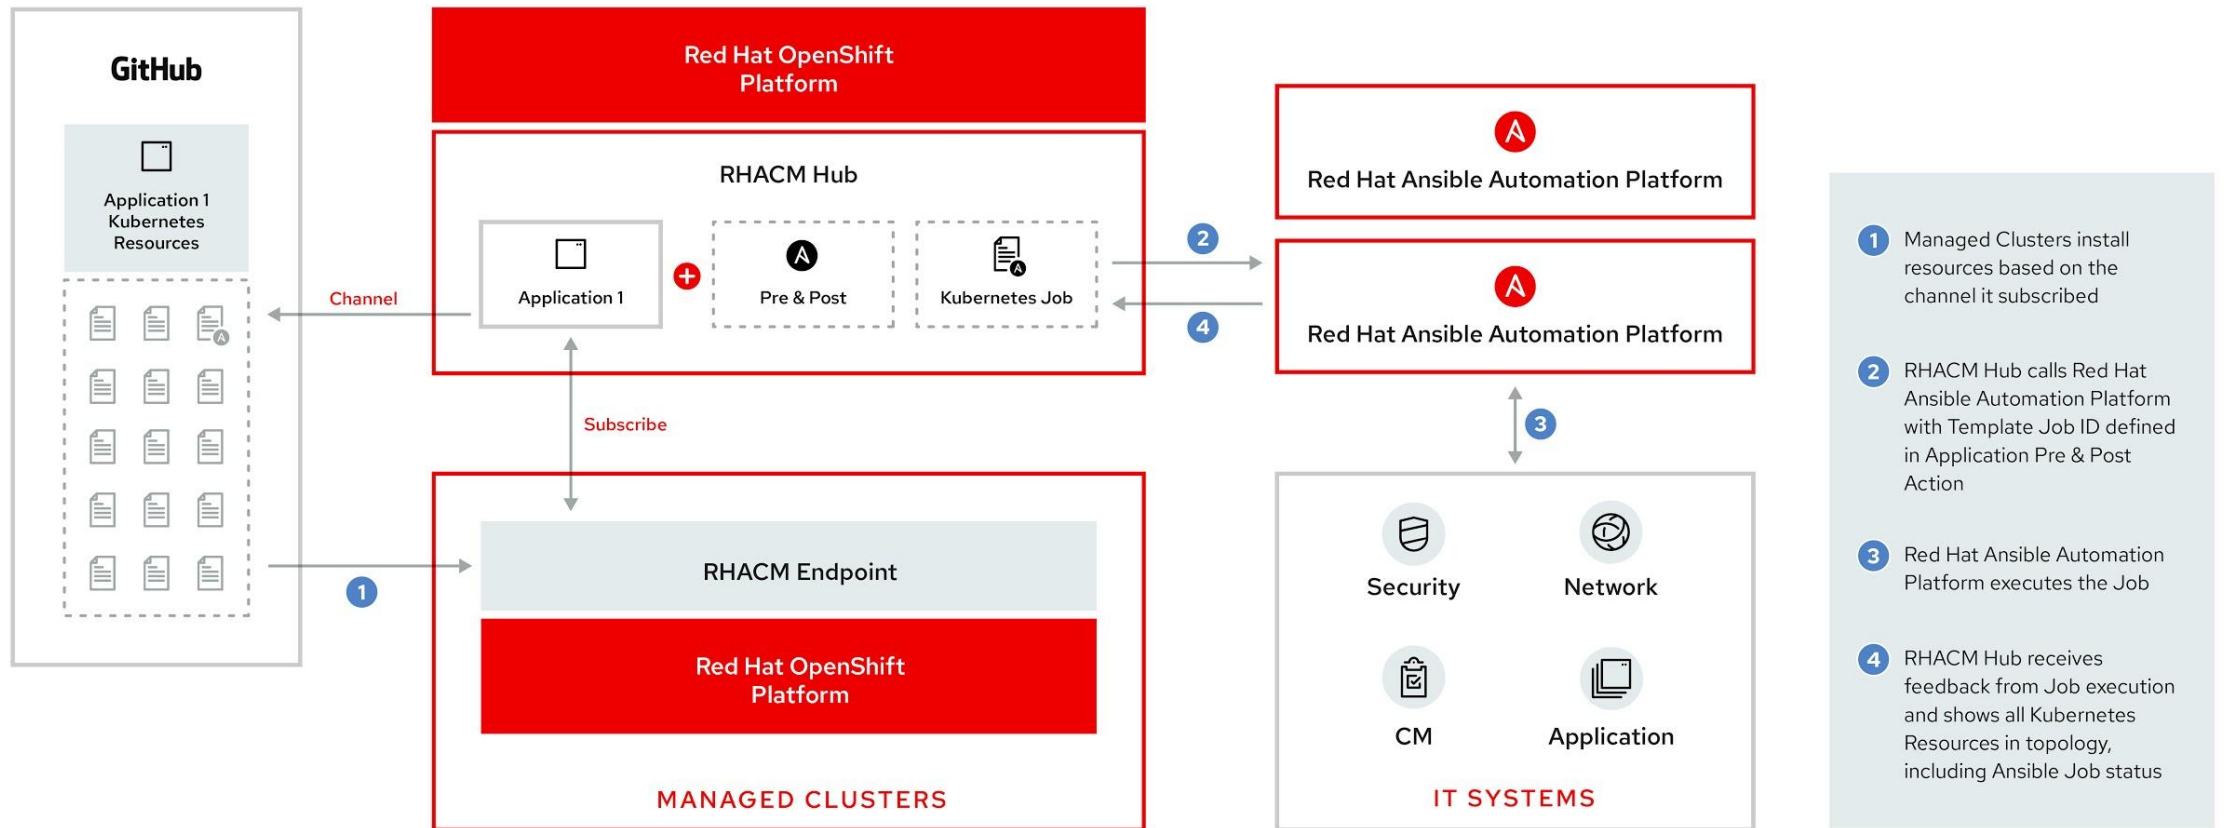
GitHub

Application 1 Kubernetes Resources

Channel

1

Red Hat OpenShift Platform

RHACM Hub

Application 1

Pre & Post

Kubernetes Job

Subscribe

RHACM Endpoint

Red Hat OpenShift Platform

MANAGED CLUSTERS

2

4

Red Hat Ansible Automation Platform

Red Hat Ansible Automation Platform

3

Security

Network

CM

Application

IT SYSTEMS

1 Managed Clusters install resources based on the channel it subscribed

2 RHACM Hub calls Red Hat Ansible Automation Platform with Template Job ID defined in Application Pre & Post Action

3 Red Hat Ansible Automation Platform executes the Job

4 RHACM Hub receives feedback from Job execution and shows all Kubernetes Resources in topology, including Ansible Job status